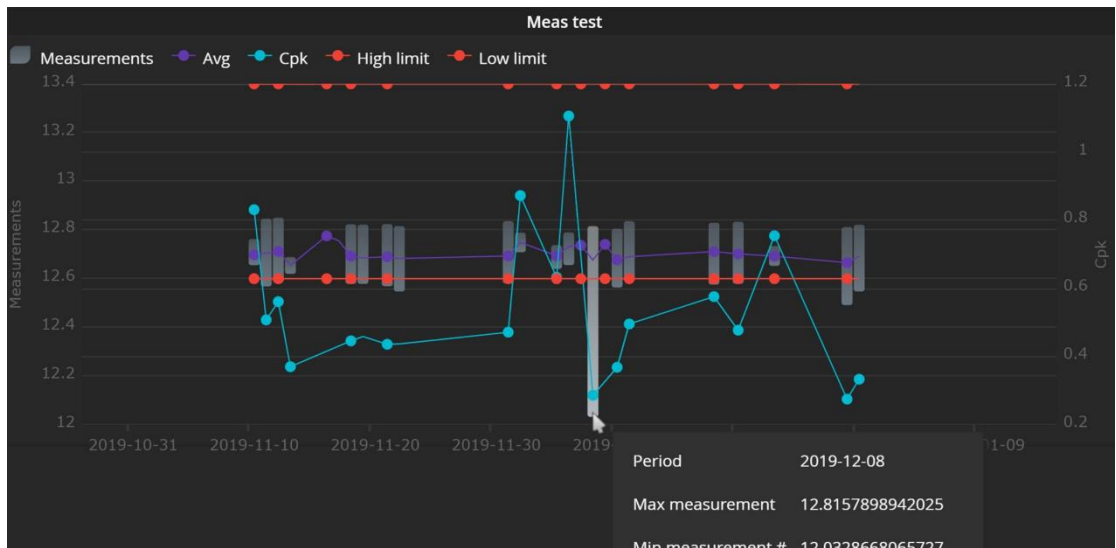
Meas test

Measurements Avg Cpk High limit Low limit

13.4
13.2
13
12.8
12.6
12.4
12.2
12

Measurements

1.2
1
0.8
0.6
0.4
0.2

Cpk

2019-10-31 2019-11-10 2019-11-20 2019-11-30 2019- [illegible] 1-09

Period 2019-12-08

Max measurement 12.8157898942025

Min measurement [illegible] 12.0328668065727